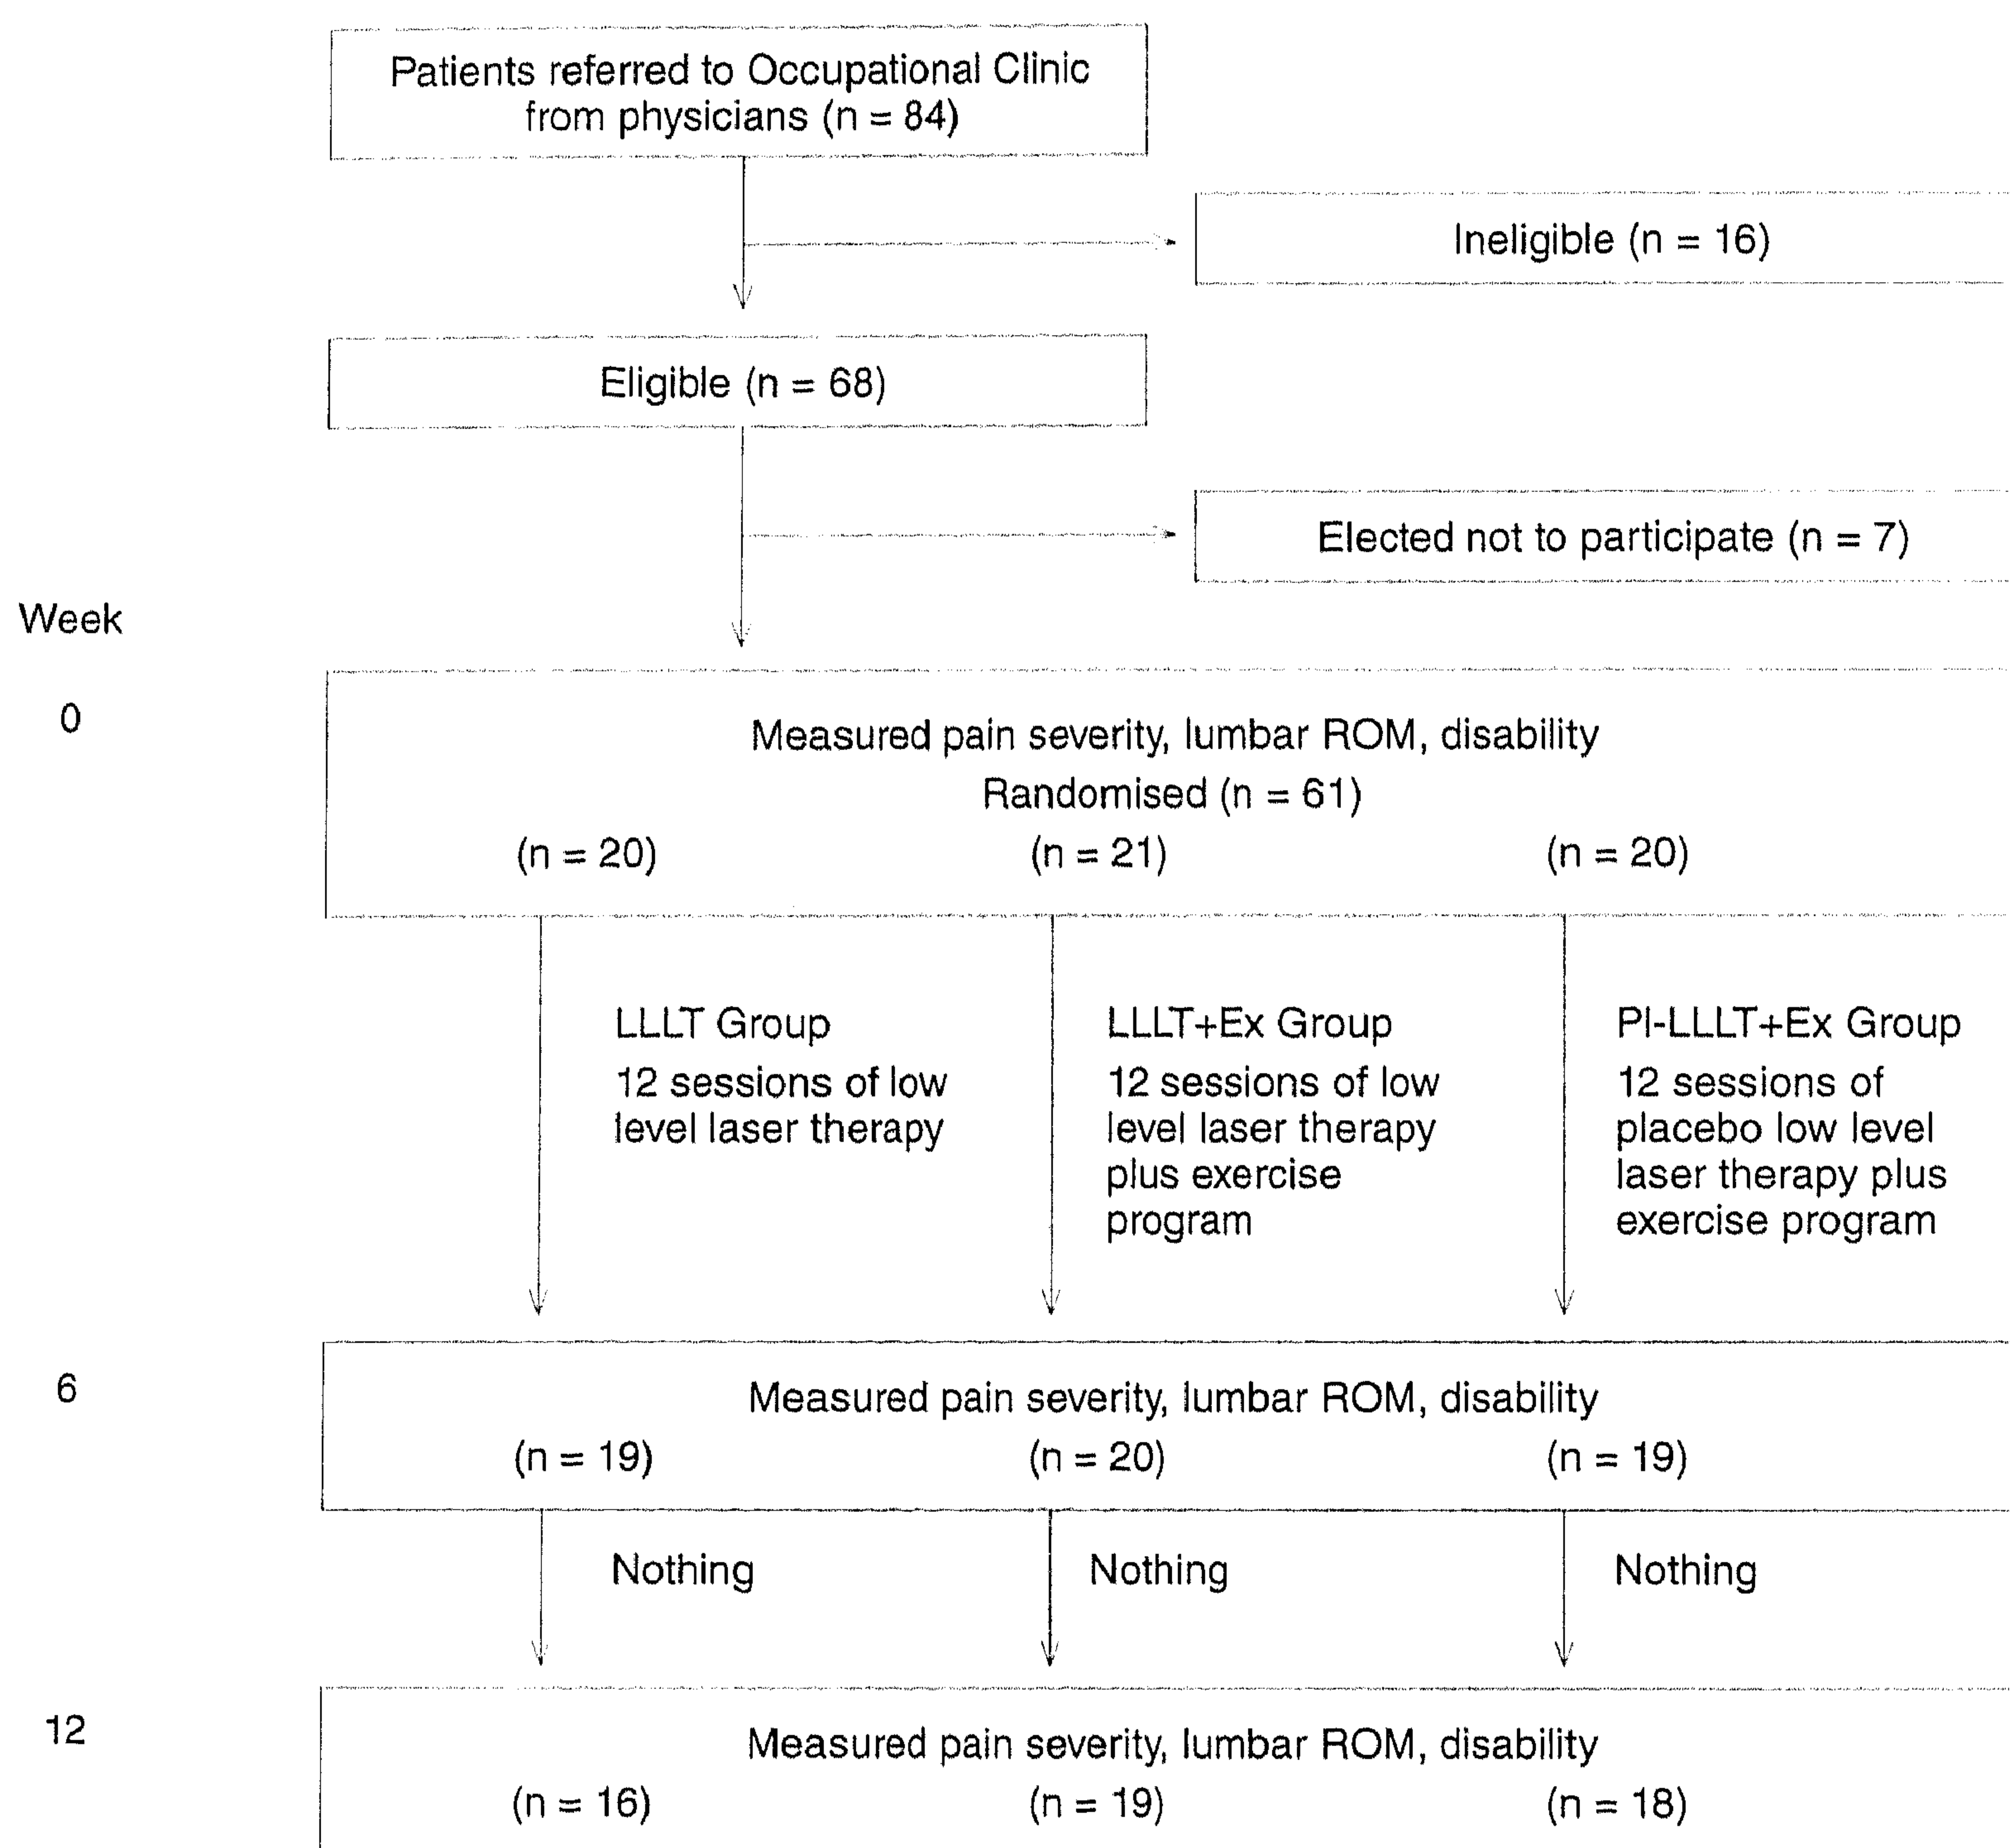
Patients referred to Occupational Clinic from physicians (n = 84)

Ineligible (n = 16)

Eligible (n = 68)

Elected not to participate (n = 7)

Week

0

Measured pain severity, lumbar ROM, disability
Randomised (n = 61)
(n = 20) (n = 21) (n = 20)

LLLT Group
12 sessions of low level laser therapy

LLLT+Ex Group
12 sessions of low level laser therapy plus exercise program

Pl-LLLT+Ex Group
12 sessions of placebo low level laser therapy plus exercise program

6

Measured pain severity, lumbar ROM, disability
(n = 19) (n = 20) (n = 19)

Nothing

Nothing

Nothing

12

Measured pain severity, lumbar ROM, disability
(n = 16) (n = 19) (n = 18)